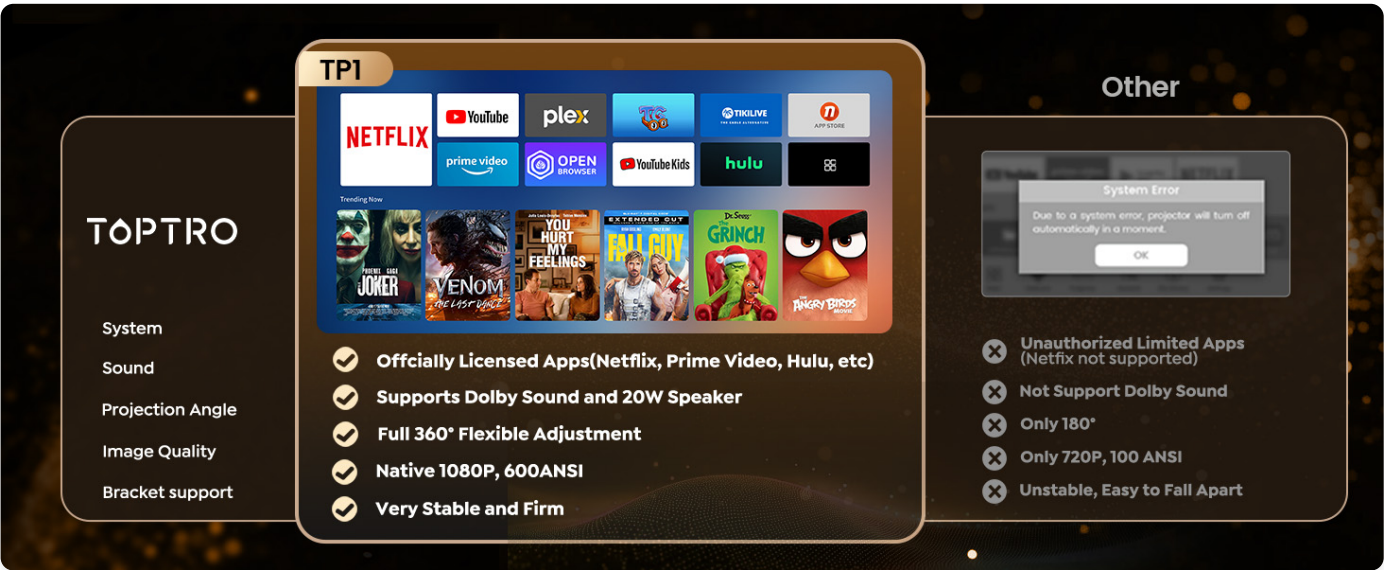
TP1

Other

TOPTRO

System
Sound
Projection Angle
Image Quality
Bracket support

NETFLIX
YouTube
plex
TIKILIVE
APP STORE
prime video
OPEN BROWSER
YouTube Kids
hulu

Trending Now

JOKER
VENOM THE LAST DANCE
YOU HURT MY FEELINGS
EXTENDED CUT
FALL GUY
Dr. Seuss'
GRINCH
ANGRY BIRDS MOVIE

Offcially Licensed Apps(Netflix, Prime Video, Hulu, etc)
Supports Dolby Sound and 20W Speaker
Full 360° Flexible Adjustment
Native 1080P, 600ANSI
Very Stable and Firm

System Error
Due to a system error, projector will turn off automatically in a moment.
OK

Unauthorized Limited Apps (Netfix not supported)
Not Support Dolby Sound
Only 180°
Only 720P, 100 ANSI
Unstable, Easy to Fall Apart